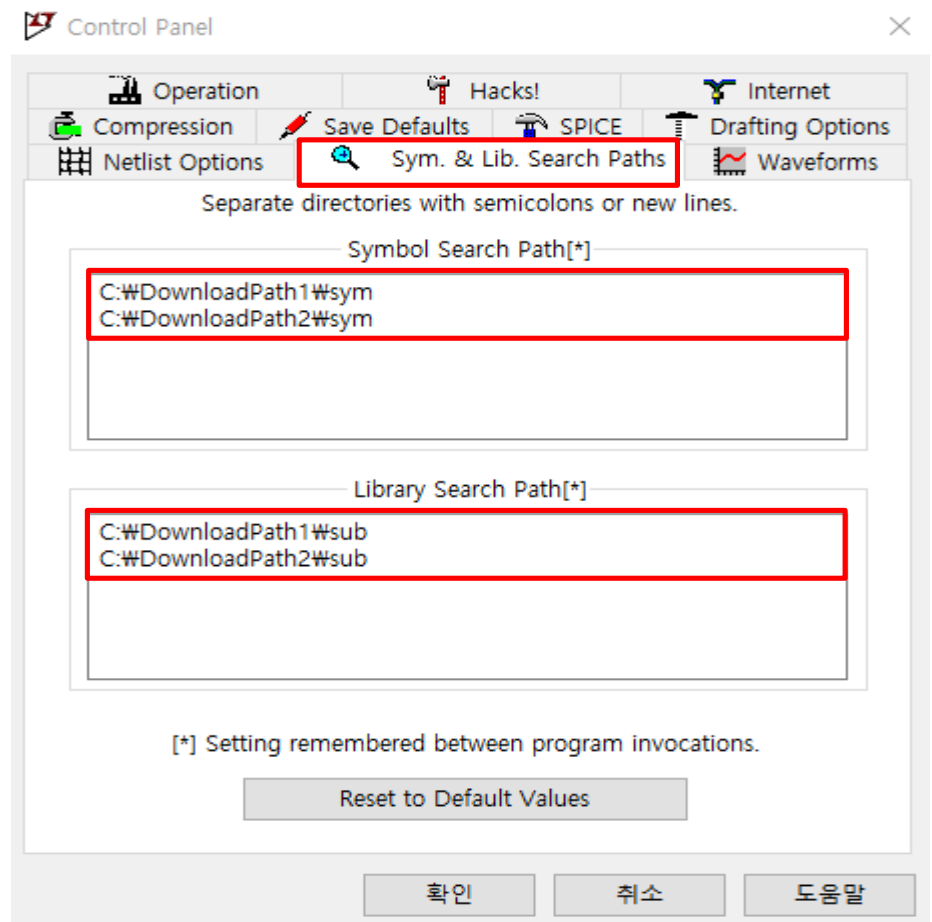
Control Panel

Operation
Hacks!
Internet
Compression
Save Defaults
SPICE
Drafting Options
Netlist Options
Sym. & Lib. Search Paths
Waveforms

Separate directories with semicolons or new lines.

Symbol Search Path[*]

C:₩DownloadPath1₩sym
C:₩DownloadPath2₩sym

Library Search Path[*]

C:₩DownloadPath1₩sub
C:₩DownloadPath2₩sub

[*] Setting remembered between program invocations.

Reset to Default Values

확인
취소
도움말